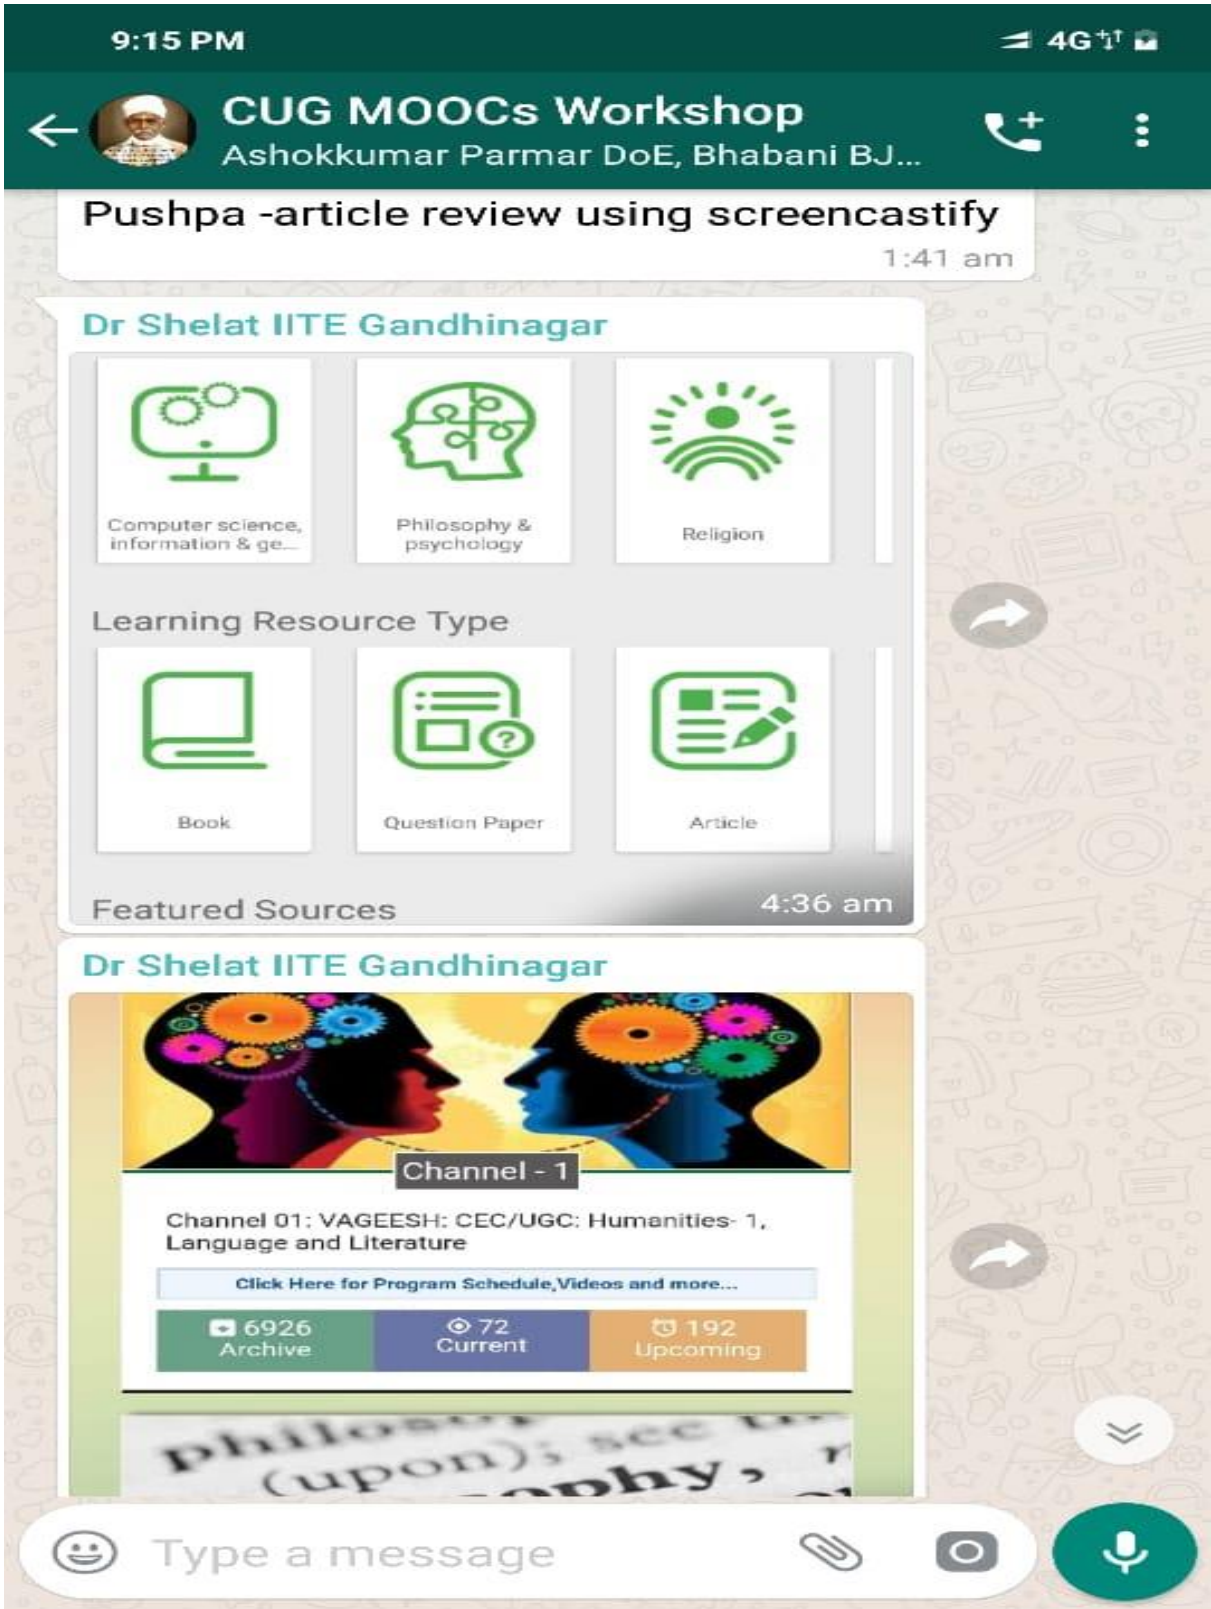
9:15 PM

4G

CUG MOOCs Workshop
Ashokkumar Parmar DoE, Bhabani BJ...

Pushpa -article review using screencastify
1:41 am

Dr Shelat IITE Gandhinagar

Computer science, information & ge...

Philosophy & psychology

Religion

Learning Resource Type

Book

Question Paper

Article

Featured Sources
4:36 am

Dr Shelat IITE Gandhinagar

Channel - 1

Channel 01: VAGEESH: CEC/UGC: Humanities- 1, Language and Literature

Click Here for Program Schedule,Videos and more...

6926 Archive

72 Current

192 Upcoming

philos... (upon); see ... ophy,

Type a message